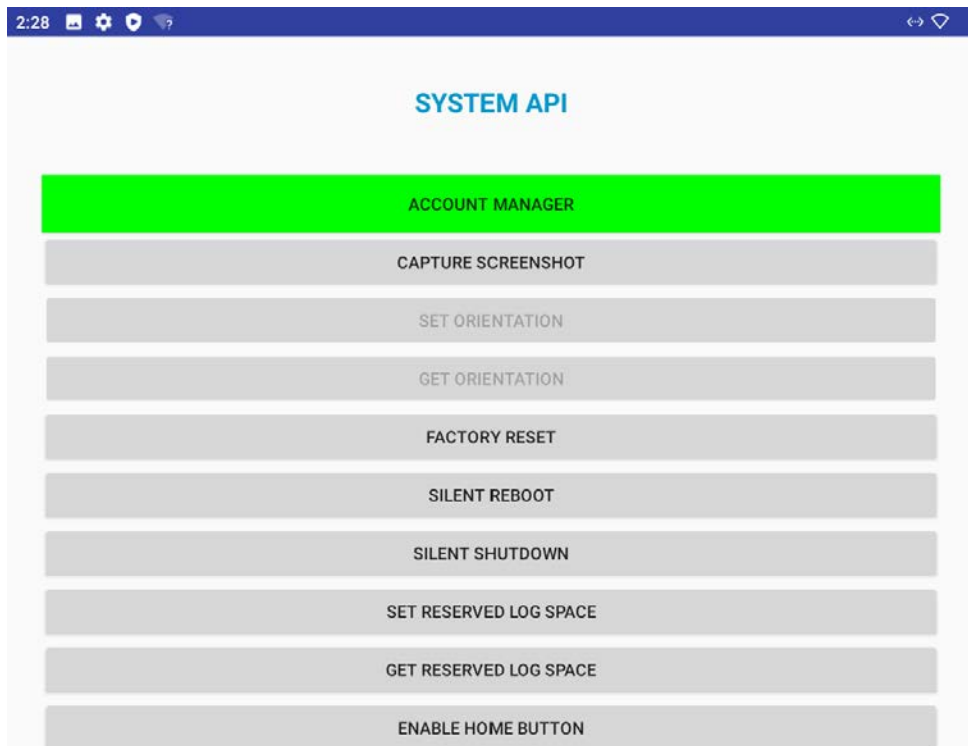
2:28

SYSTEM API

ACCOUNT MANAGER

CAPTURE SCREENSHOT

SET ORIENTATION

GET ORIENTATION

FACTORY RESET

SILENT REBOOT

SILENT SHUTDOWN

SET RESERVED LOG SPACE

GET RESERVED LOG SPACE

ENABLE HOME BUTTON